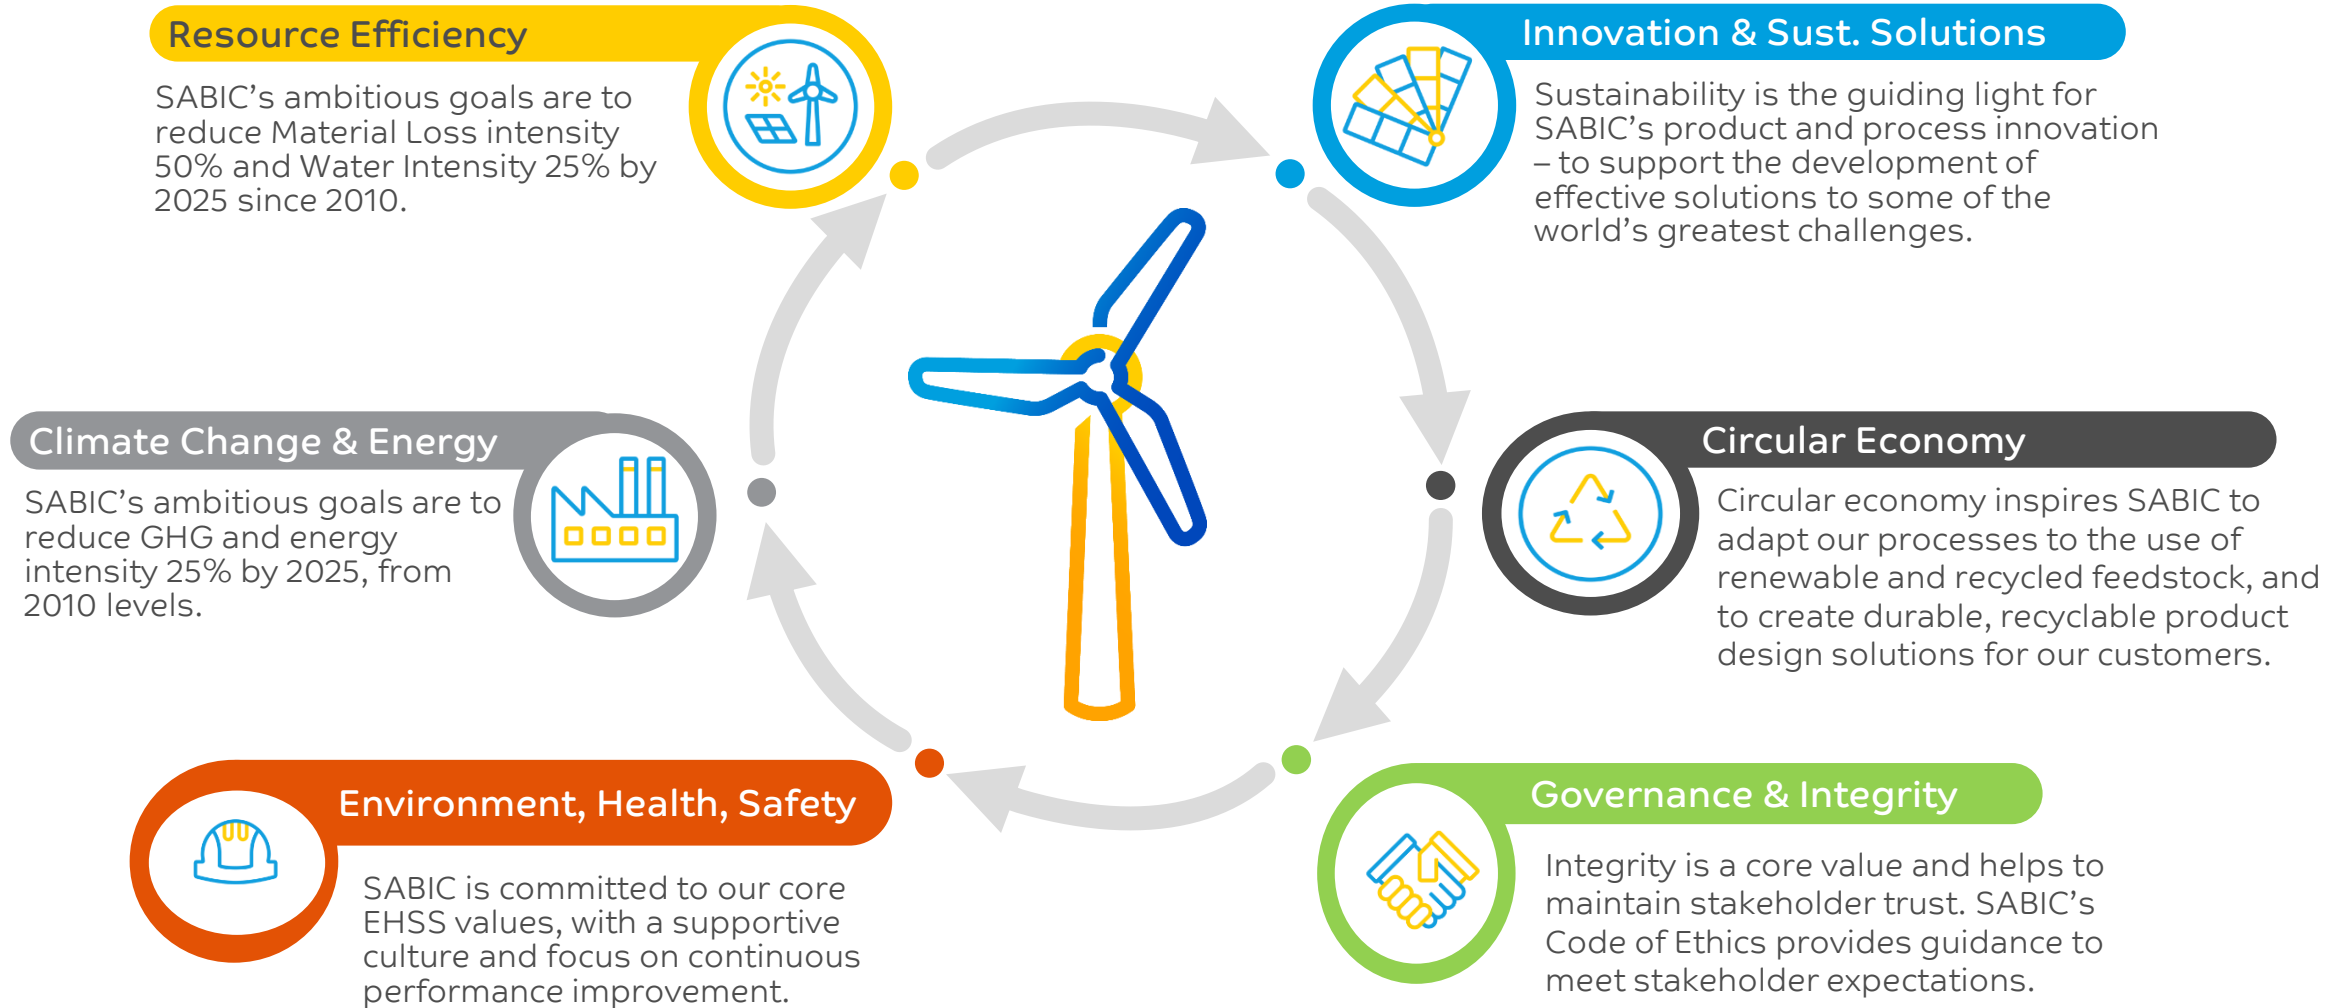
Resource Efficiency

SABIC's ambitious goals are to reduce Material Loss intensity 50% and Water Intensity 25% by 2025 since 2010.

Innovation & Sust. Solutions

Sustainability is the guiding light for SABIC's product and process innovation – to support the development of effective solutions to some of the world's greatest challenges.

Climate Change & Energy

SABIC's ambitious goals are to reduce GHG and energy intensity 25% by 2025, from 2010 levels.

Circular Economy

Circular economy inspires SABIC to adapt our processes to the use of renewable and recycled feedstock, and to create durable, recyclable product design solutions for our customers.

Environment, Health, Safety

SABIC is committed to our core EHSS values, with a supportive culture and focus on continuous performance improvement.

Governance & Integrity

Integrity is a core value and helps to maintain stakeholder trust. SABIC's Code of Ethics provides guidance to meet stakeholder expectations.